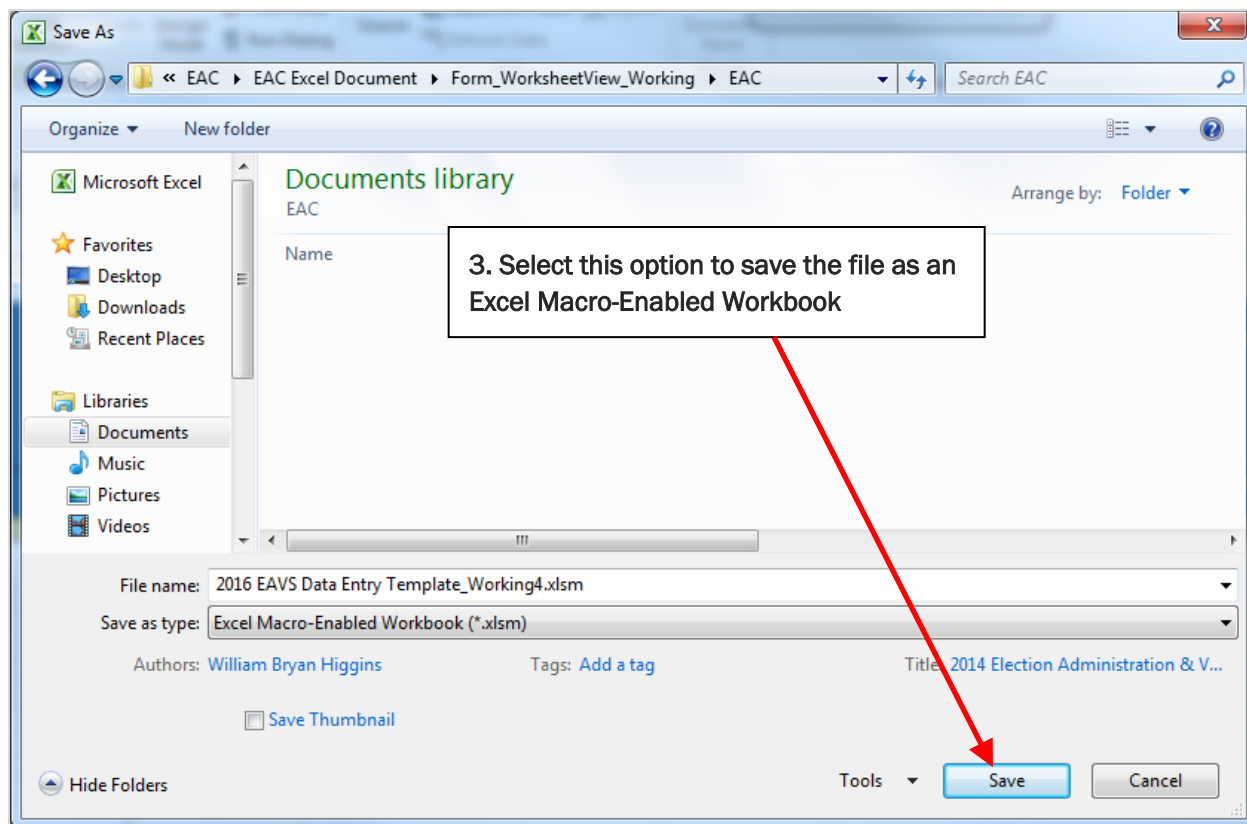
Save As

« EAC ▸ EAC Excel Document ▸ Form_WorksheetView_Working ▸ EAC

Search EAC

Organize ▾ New folder

Microsoft Excel

Favorites
Desktop
Downloads
Recent Places

Libraries
Documents
Music
Pictures
Videos

Documents library
EAC

Arrange by: Folder ▾

Name

3. Select this option to save the file as an Excel Macro-Enabled Workbook

File name: 2016 EAVS Data Entry Template_Working4.xlsm

Save as type: Excel Macro-Enabled Workbook (*.xlsm)

Authors: William Bryan Higgins

Tags: Add a tag

Title: 2014 Election Administration & V...

Save Thumbnail

Hide Folders

Tools ▾

Save

Cancel